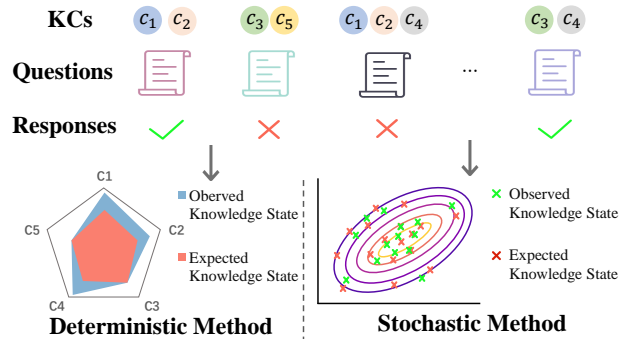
KCs $c_1$ $c_2$ $c_3$ $c_5$ $c_1$ $c_2$ $c_4$ $c_3$ $c_4$

Questions ...

Responses

C1
C2
C3
C4
C5

Oberved Knowledge State

Expected Knowledge State

Deterministic Method

Observed Knowledge State

Expected Knowledge State

Stochastic Method